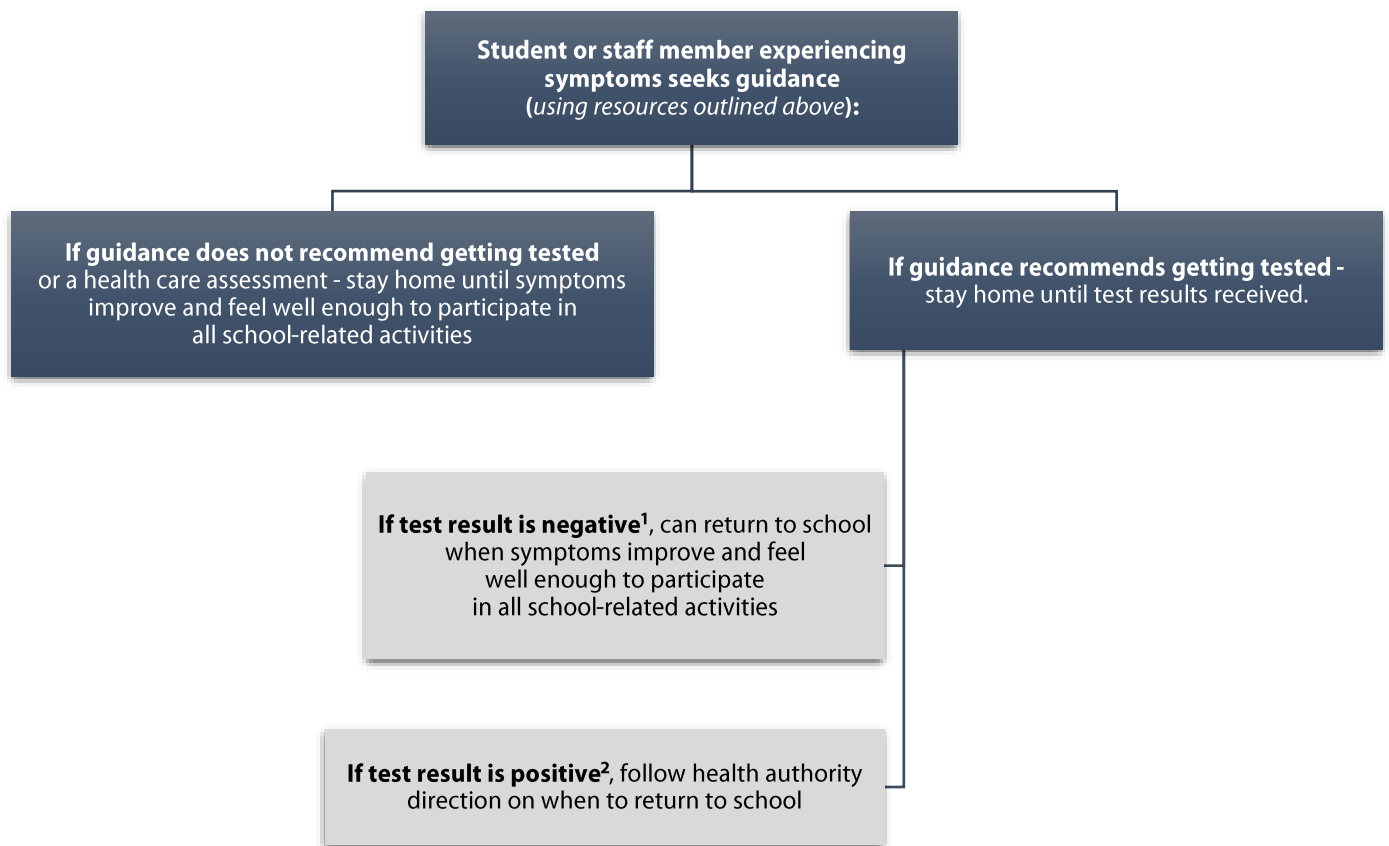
Student or staff member experiencing symptoms seeks guidance (using resources outlined above):

If guidance does not recommend getting tested or a health care assessment - stay home until symptoms improve and feel well enough to participate in all school-related activities

If guidance recommends getting tested - stay home until test results received.

If test result is negative$^1$, can return to school when symptoms improve and feel well enough to participate in all school-related activities

If test result is positive$^2$, follow health authority direction on when to return to school